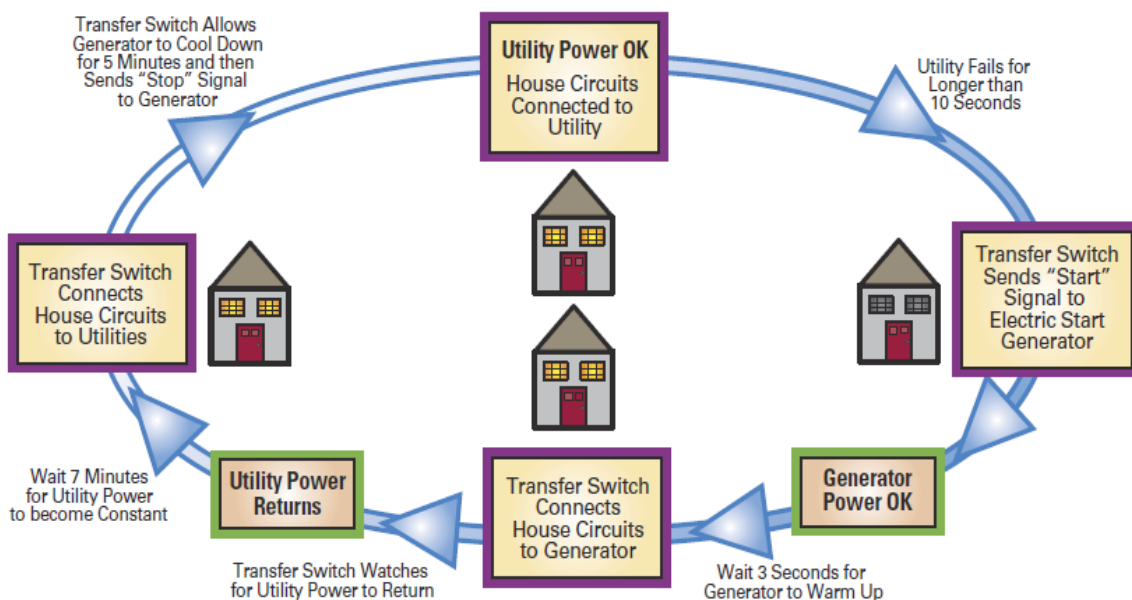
Utility Power OK
House Circuits Connected to Utility

Utility Fails for Longer than 10 Seconds

Transfer Switch Sends "Start" Signal to Electric Start Generator

Generator Power OK

Wait 3 Seconds for Generator to Warm Up

Transfer Switch Connects House Circuits to Generator

Transfer Switch Watches for Utility Power to Return

Utility Power Returns

Wait 7 Minutes for Utility Power to become Constant

Transfer Switch Connects House Circuits to Utilities

Transfer Switch Allows Generator to Cool Down for 5 Minutes and then Sends "Stop" Signal to Generator